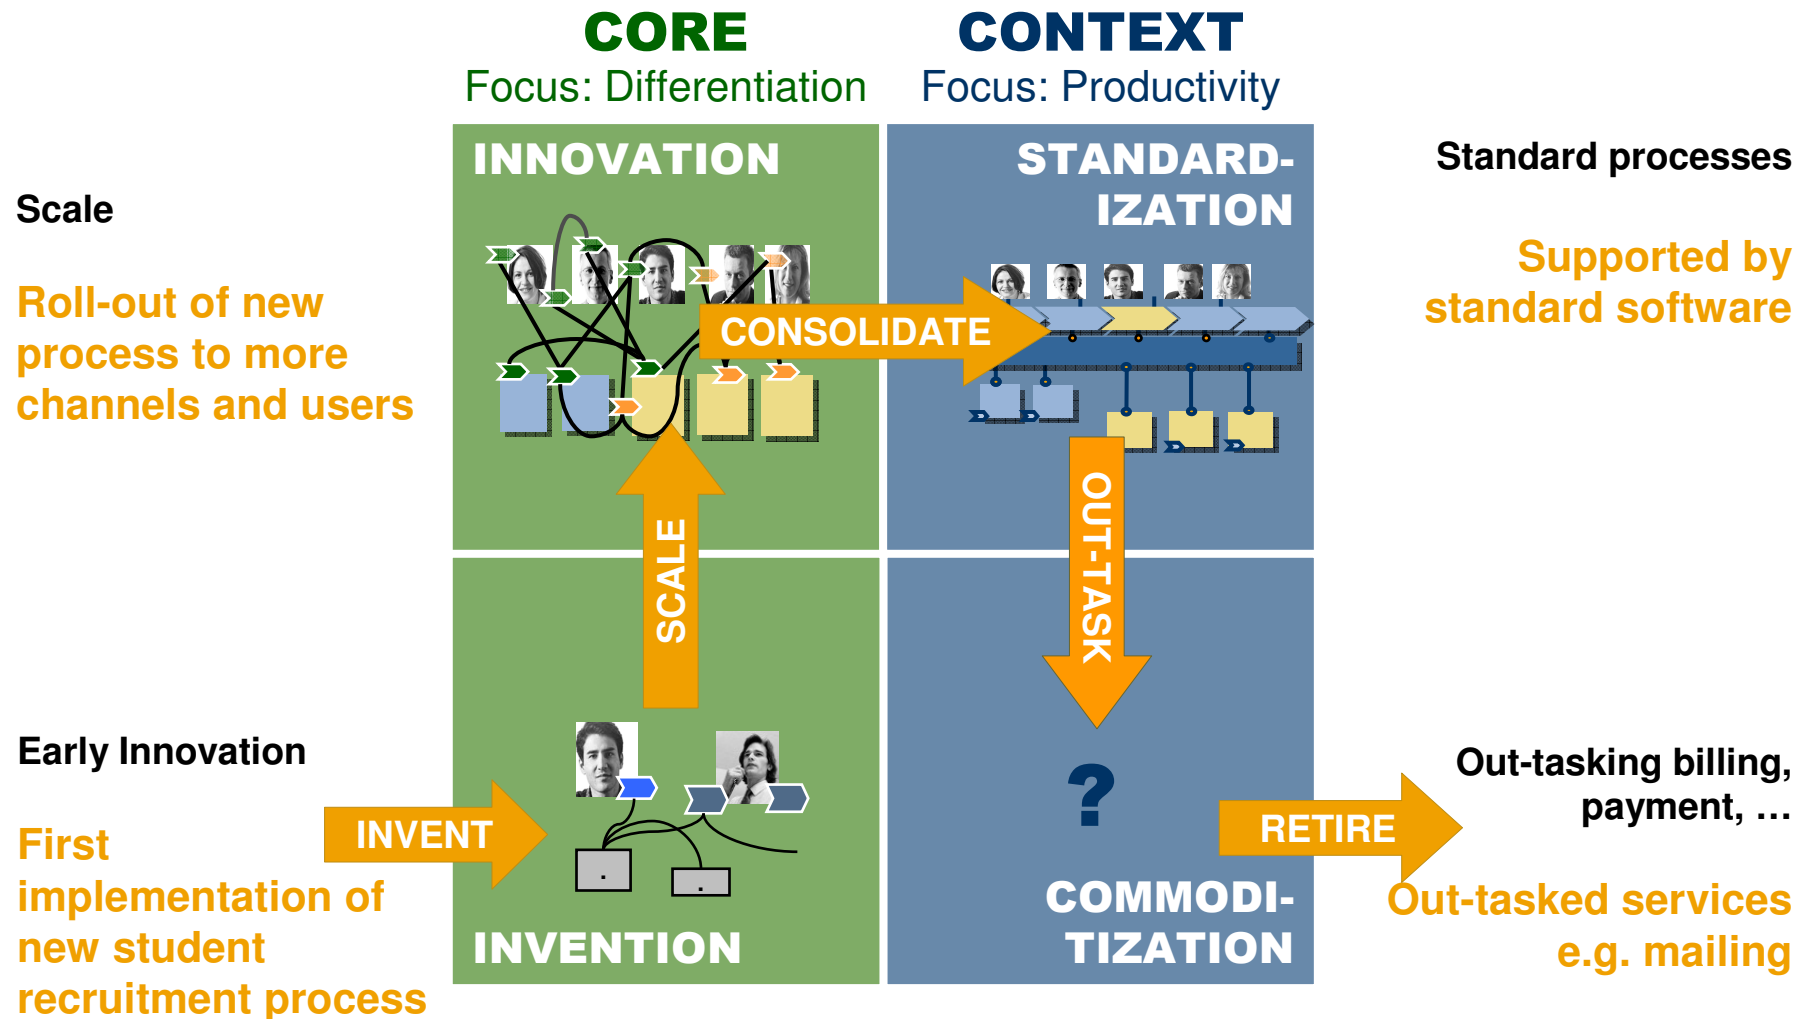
CORE
Focus: Differentiation

CONTEXT
Focus: Productivity

Scale

Roll-out of new process to more channels and users

INNOVATION

STANDARDIZATION

Standard processes

Supported by standard software

CONSOLIDATE

SCALE

OUT-TASK

Early Innovation

First implementation of new student recruitment process

INVENT

INVENTION

?

COMMODITIZATION

RETIRE

Out-tasking billing, payment, …

Out-tasked services e.g. mailing